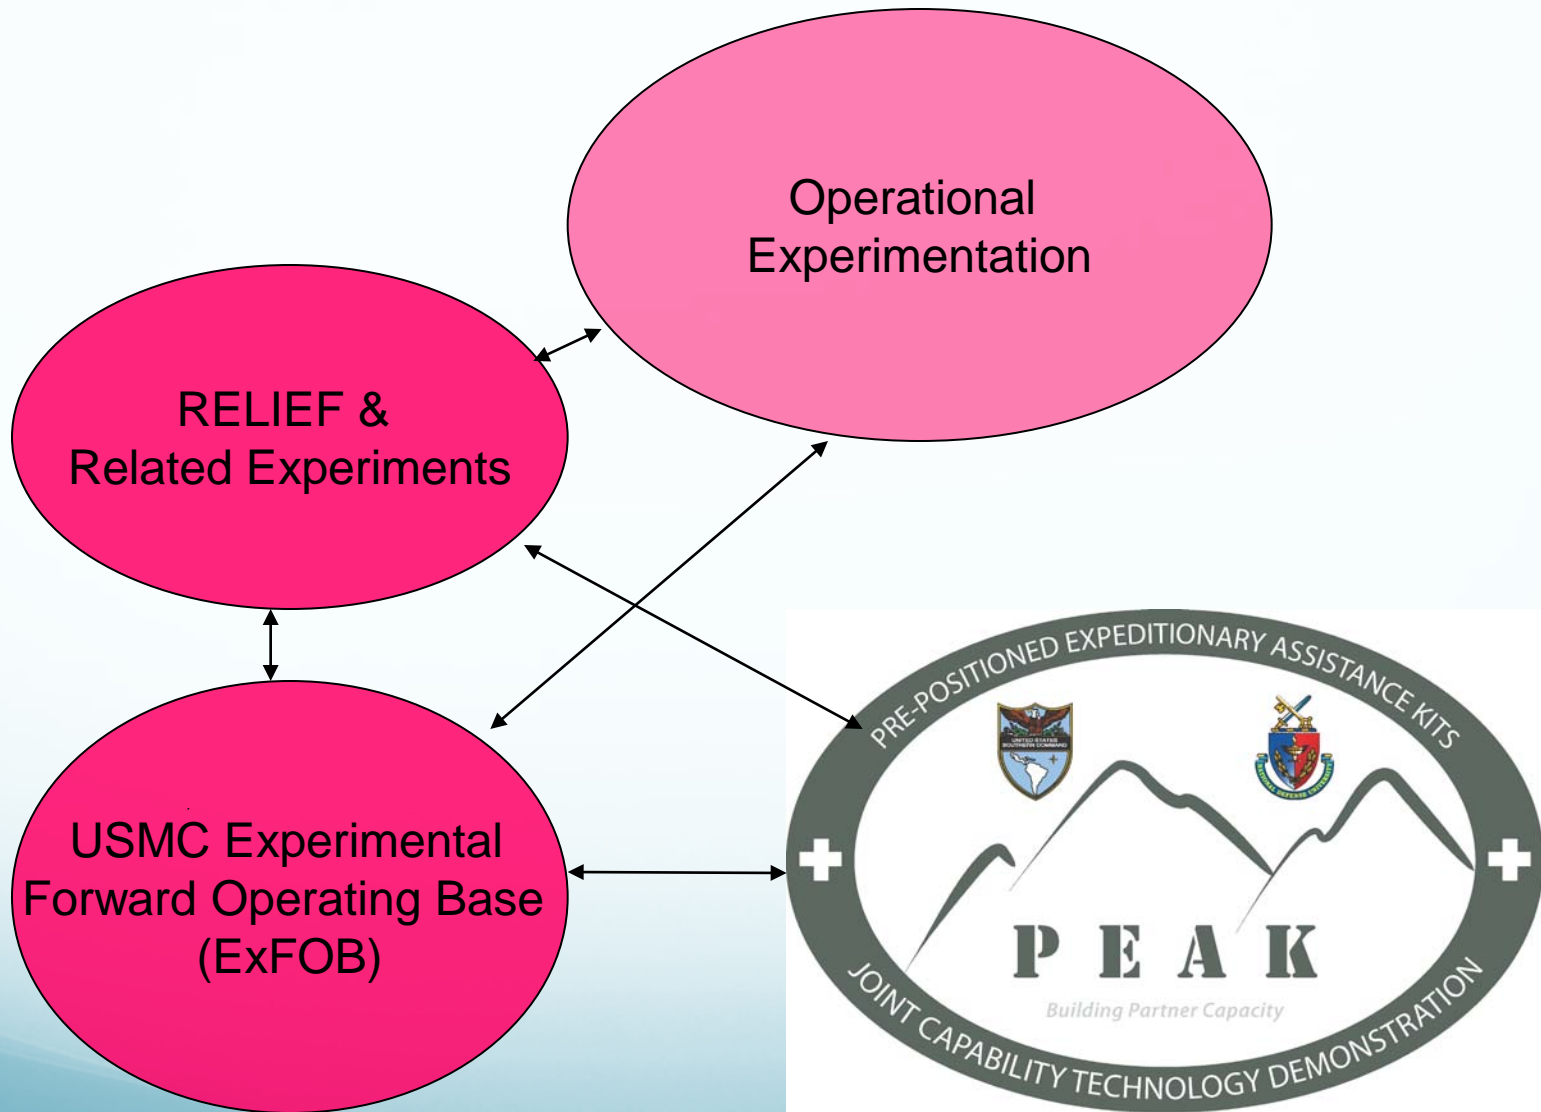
Operational Experimentation

RELIEF & Related Experiments

USMC Experimental Forward Operating Base (ExFOB)

PRE-POSITIONED EXPEDITIONARY ASSISTANCE KITS

UNITED STATES SOUTHERN COMMAND

NATIONAL DEFENSE UNIVERSITY

PEAK

Building Partner Capacity

JOINT CAPABILITY TECHNOLOGY DEMONSTRATION